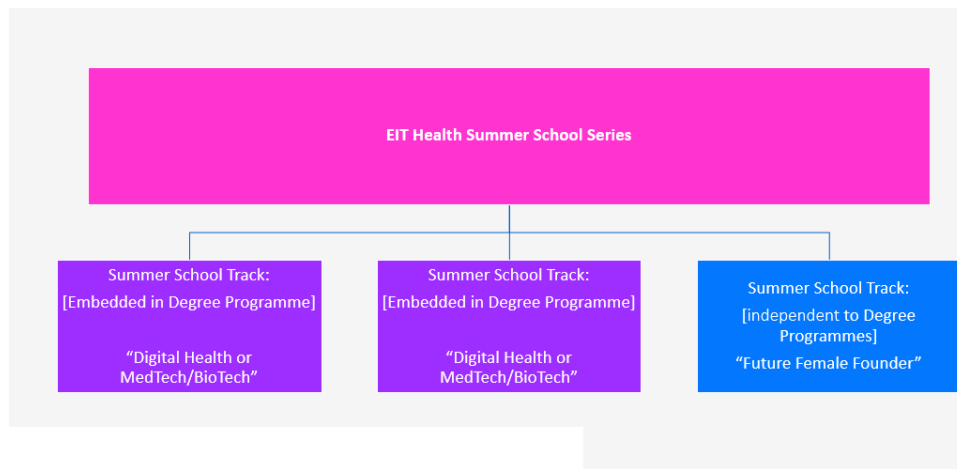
EIT Health Summer School Series

Summer School Track:
[Embedded in Degree Programme]

“Digital Health or MedTech/BioTech”

Summer School Track:
[Embedded in Degree Programme]

“Digital Health or MedTech/BioTech”

Summer School Track:
[independent to Degree Programmes]
“Future Female Founder”